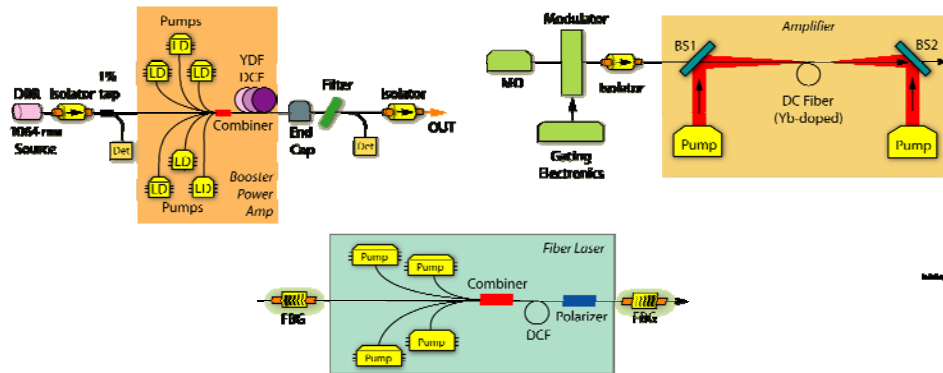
Pumps

LD

LD

LD

YDF

DCF

DBR

Isolator

1% tap

1064-nm Source

Det

Combiner

Filter

Isolator

OUT

End Cap

Det

LD

LD

LD

Pumps

Booster Power Amp

Modulator

MO

Isolator

Gating Electronics

Amplifier

BS1

BS2

DC Fiber (Yb-doped)

Pump

Pump

Fiber Laser

Pump

Pump

Combiner

FBG

DCF

Polarizer

FBG

Pump

Pump